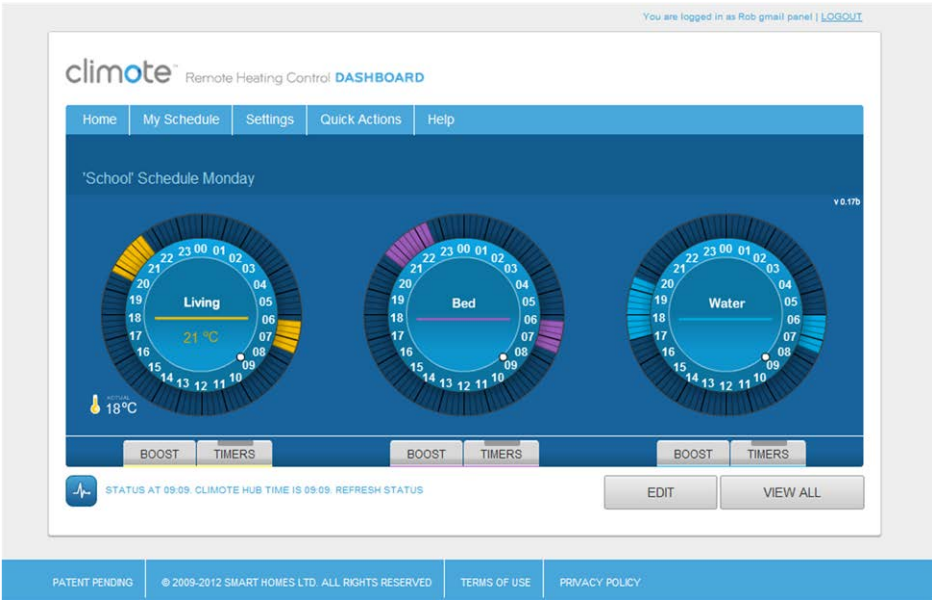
You are logged in as Rob gmail panel | LOGOUT

climote™ Remote Heating Control DASHBOARD

Home | My Schedule | Settings | Quick Actions | Help

'School' Schedule Monday

v 0.17b

23 00 01 02 03 04 05 06 07 08 09 10 11 12 13 14 15 16 17 18 19 20 21 22
Living
21 °C

ACTUAL
18°C

23 00 01 02 03 04 05 06 07 08 09 10 11 12 13 14 15 16 17 18 19 20 21 22
Bed

23 00 01 02 03 04 05 06 07 08 09 10 11 12 13 14 15 16 17 18 19 20 21 22
Water

BOOST | TIMERS
BOOST | TIMERS
BOOST | TIMERS

STATUS AT 09:09. CLIMOTE HUB TIME IS 09:09. REFRESH STATUS

EDIT
VIEW ALL

PATENT PENDING | © 2009-2012 SMART HOMES LTD. ALL RIGHTS RESERVED | TERMS OF USE | PRIVACY POLICY